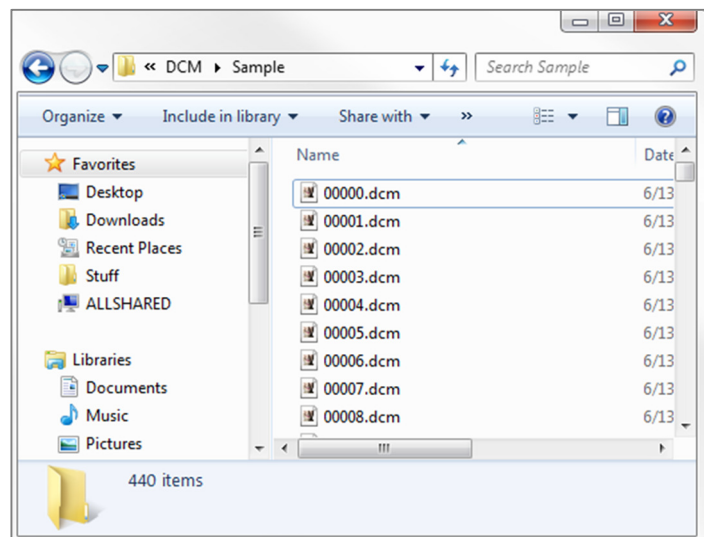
« DCM ▸ Sample

Search Sample

Organize ▾ Include in library ▾ Share with ▾ »

Favorites
Desktop
Downloads
Recent Places
Stuff
ALLSHARED

Libraries
Documents
Music
Pictures

| Name | Date |
|---|---|
| 00000.dcm | 6/13 |
| 00001.dcm | 6/13 |
| 00002.dcm | 6/13 |
| 00003.dcm | 6/13 |
| 00004.dcm | 6/13 |
| 00005.dcm | 6/13 |
| 00006.dcm | 6/13 |
| 00007.dcm | 6/13 |
| 00008.dcm | 6/13 |

440 items